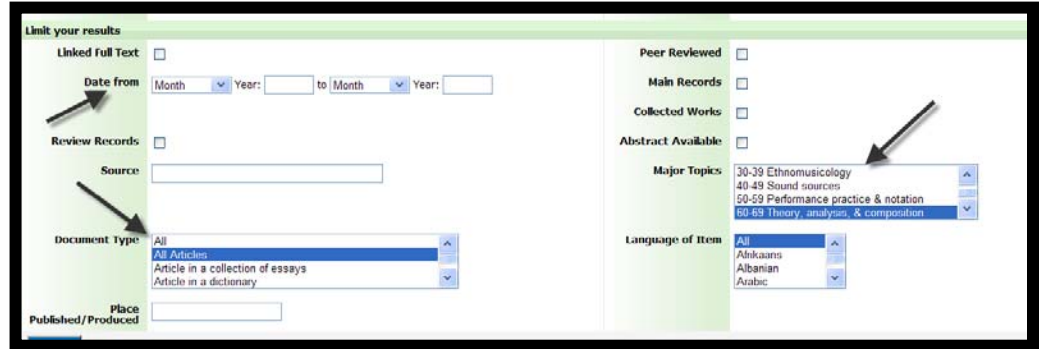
Limit your results

Linked Full Text

Date from Month Year: to Month Year:

Review Records

Source

Document Type All
All Articles
Article in a collection of essays
Article in a dictionary

Place Published/Produced

Peer Reviewed

Main Records

Collected Works

Abstract Available

Major Topics 30-39 Ethnomusicology
40-49 Sound sources
50-59 Performance practice & notation
60-69 Theory, analysis, & composition

Language of Item All
Afrikaans
Albanian
Arabic